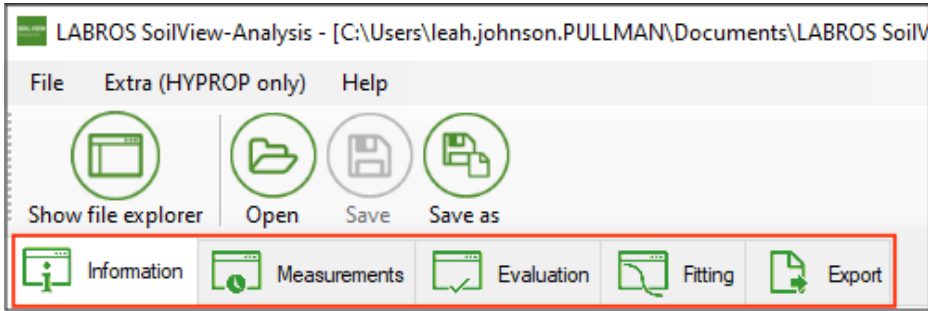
LABROS SoilView-Analysis - [C:\Users\leah.johnson.PULLMAN\Documents\LABROS SoilV

File Extra (HYPROP only) Help

Show file explorer Open Save Save as

Information Measurements Evaluation Fitting Export